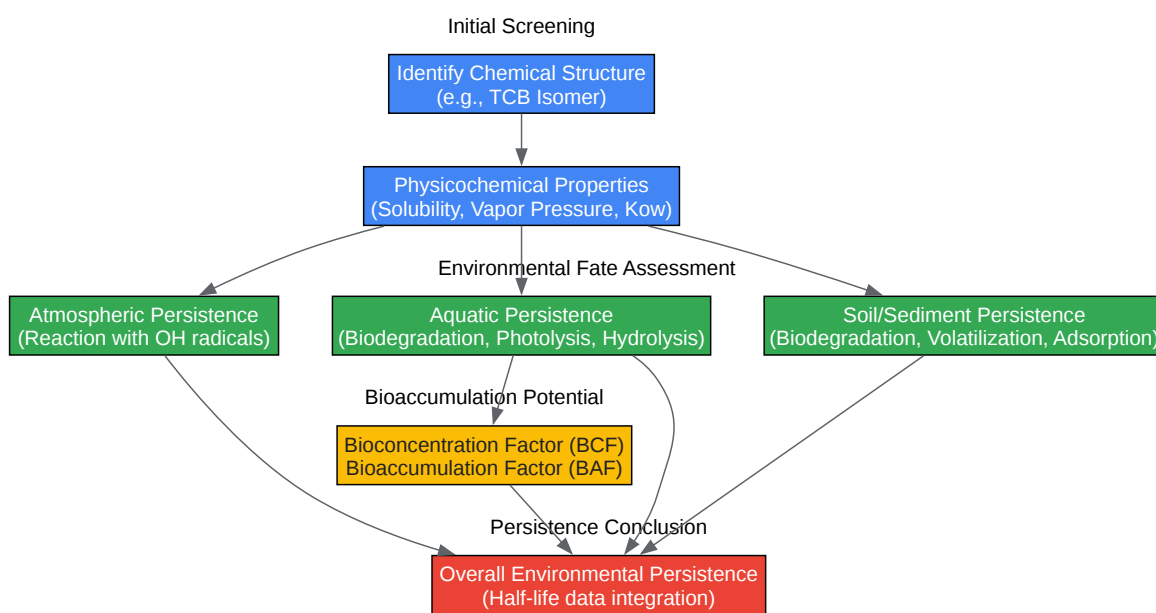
Initial Screening

Identify Chemical Structure
(e.g., TCB Isomer)

Physicochemical Properties
(Solubility, Vapor Pressure, Kow)

Environmental Fate Assessment

Atmospheric Persistence
(Reaction with OH radicals)

Aquatic Persistence
(Biodegradation, Photolysis, Hydrolysis)

Soil/Sediment Persistence
(Biodegradation, Volatilization, Adsorption)

Bioaccumulation Potential

Bioconcentration Factor (BCF)
Bioaccumulation Factor (BAF)

Persistence Conclusion

Overall Environmental Persistence
(Half-life data integration)